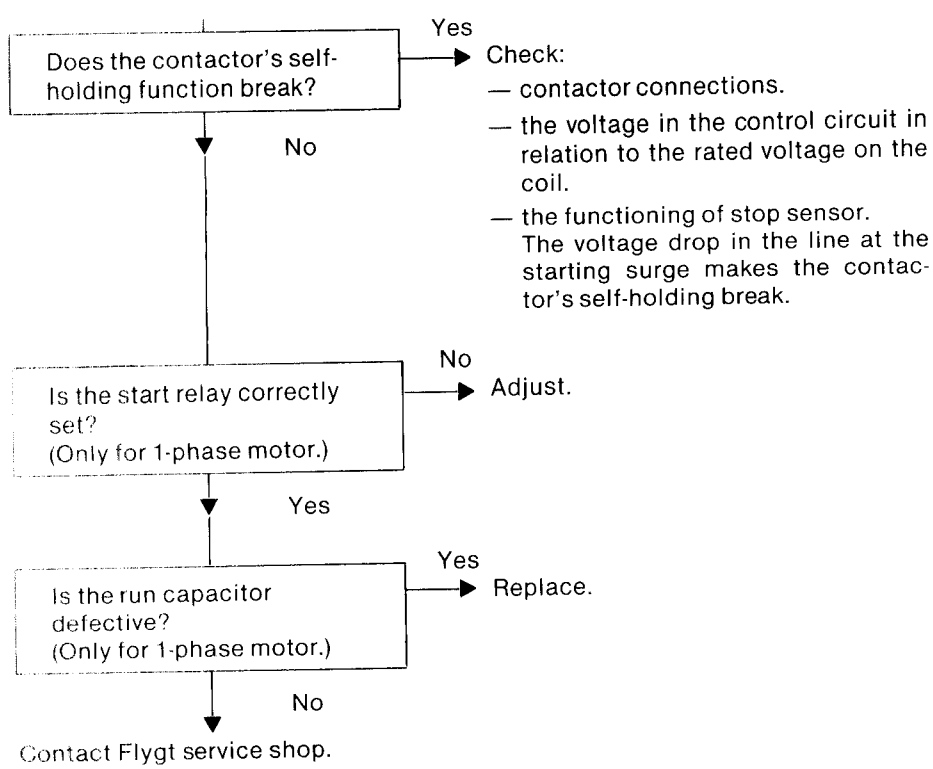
Does the contactor's self-holding function break?

Yes

Check:

— contactor connections.

— the voltage in the control circuit in relation to the rated voltage on the coil.

— the functioning of stop sensor. The voltage drop in the line at the starting surge makes the contactor's self-holding break.

No

Is the start relay correctly set? (Only for 1-phase motor.)

No

Adjust.

Yes

Is the run capacitor defective? (Only for 1-phase motor.)

Yes

Replace.

No

Contact Flygt service shop.